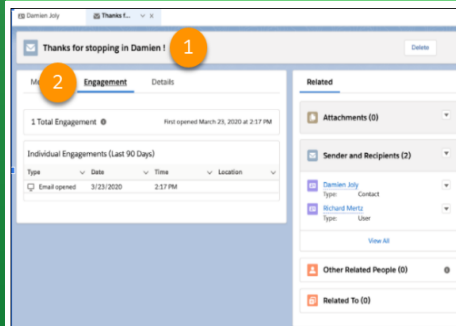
Damien Joly Thanks f... ×

Thanks for stopping in Damien !

1

Delete

M 2 Engagement Details

Related

1 Total Engagement

First opened March 23, 2020 at 2:17 PM

Individual Engagements (Last 90 Days)

| Type | Date | Time | Location |
|---|---|---|---|
| Email opened | 3/23/2020 | 2:17 PM | |

Attachments (0)

Sender and Recipients (2)

Damien Joly
Type: Contact

Richard Mertz
Type: User

View All

Other Related People (0)

Related To (0)